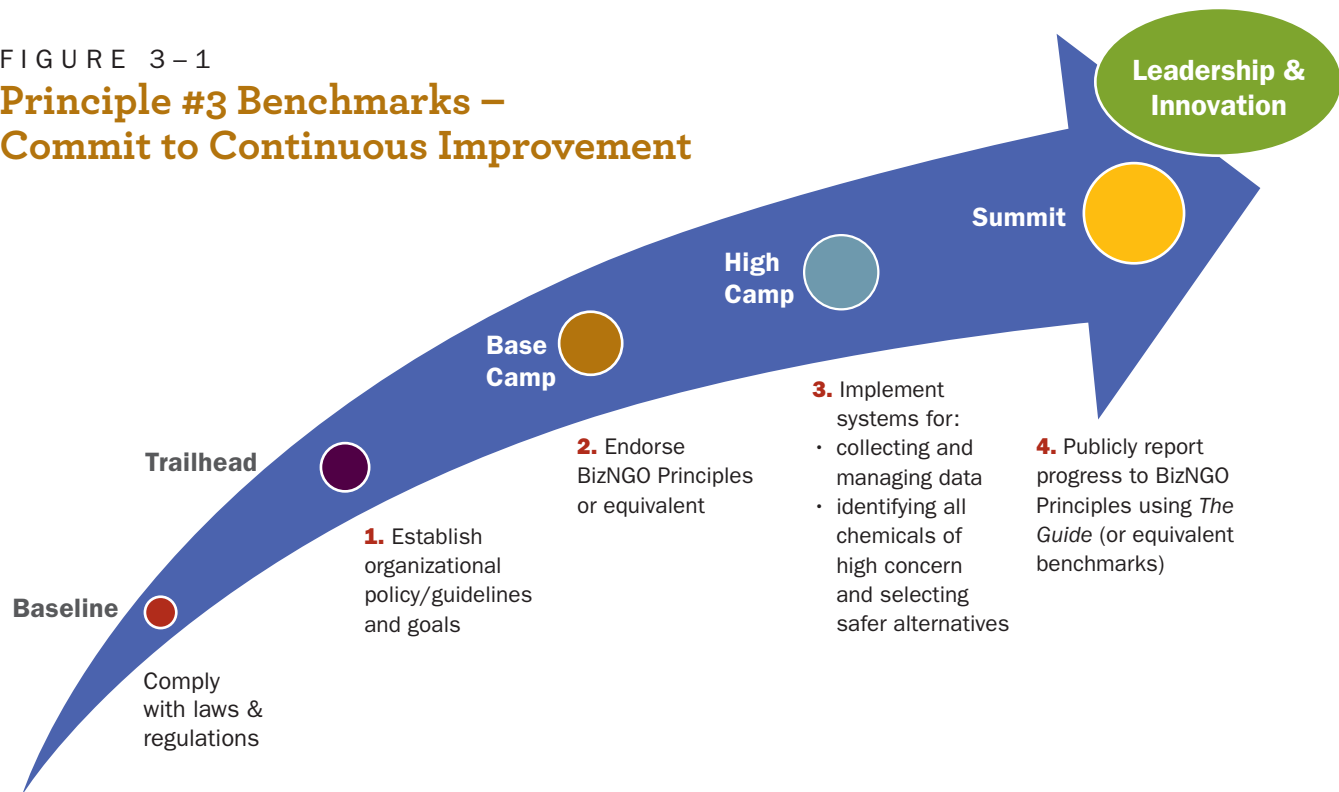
FIGURE 3–1
Principle #3 Benchmarks – Commit to Continuous Improvement

Leadership & Innovation

Summit

High Camp

Base Camp

Trailhead

Baseline

Comply with laws & regulations

1. Establish organizational policy/guidelines and goals

2. Endorse BizNGO Principles or equivalent

3. Implement systems for:
• collecting and managing data
• identifying all chemicals of high concern and selecting safer alternatives

4. Publicly report progress to BizNGO Principles using *The Guide* (or equivalent benchmarks)